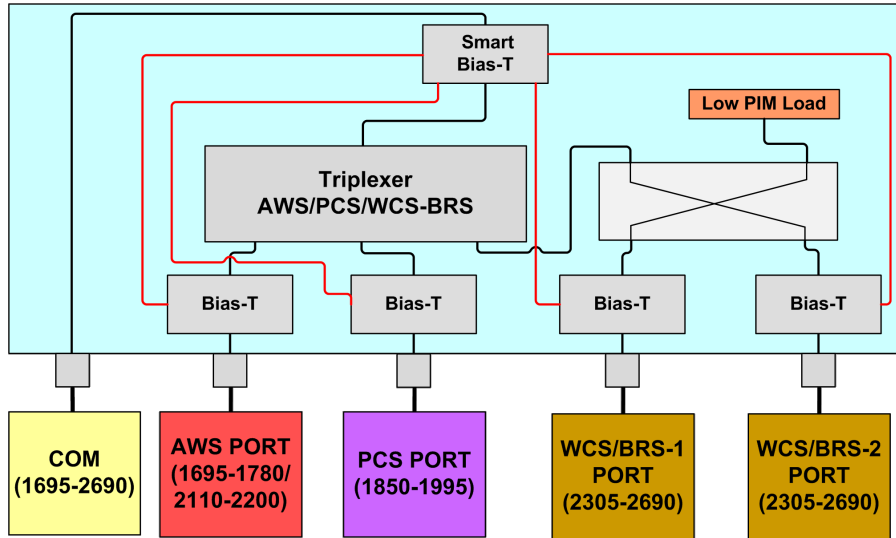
Smart Bias-T

Low PIM Load

Triplexer
AWS/PCS/WCS-BRS

Bias-T

Bias-T

Bias-T

Bias-T

COM
(1695-2690)

AWS PORT
(1695-1780/
2110-2200)

PCS PORT
(1850-1995)

WCS/BRS-1
PORT
(2305-2690)

WCS/BRS-2
PORT
(2305-2690)